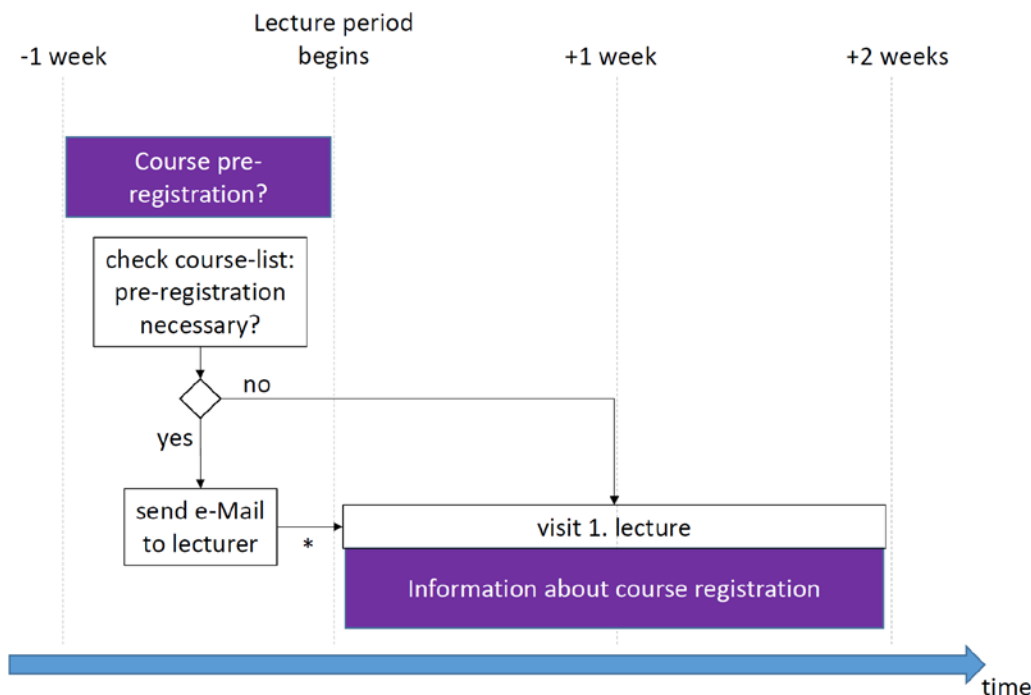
-1 week

Lecture period begins

+1 week

+2 weeks

Course pre-registration?

check course-list: pre-registration necessary?

no

yes

send e-Mail to lecturer

*

visit 1. lecture

Information about course registration

time